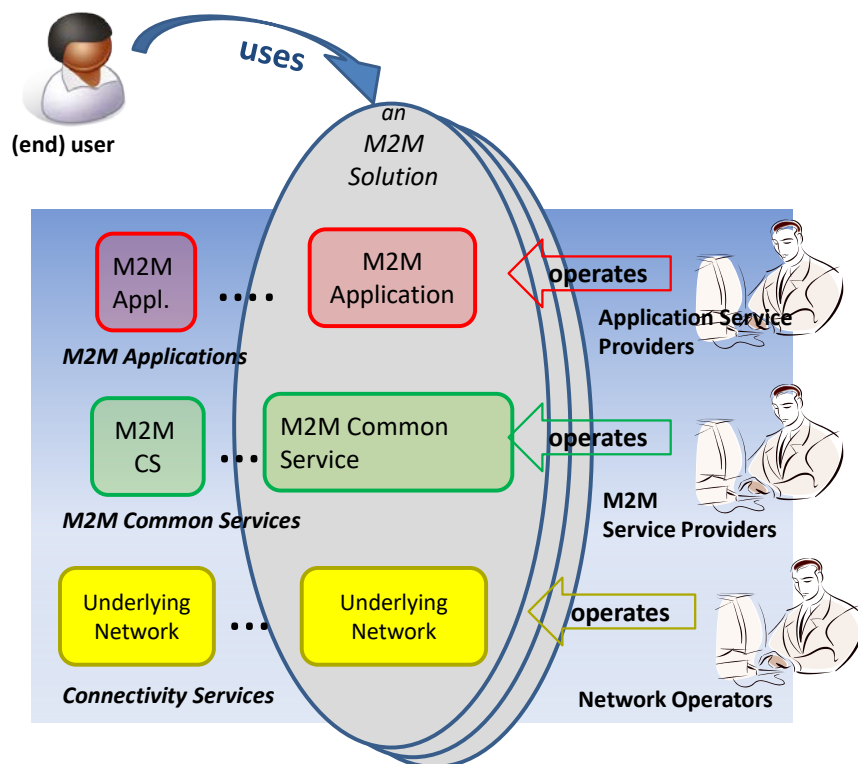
(end) user

uses

an
M2M
Solution

M2M
Appl.

....

M2M
Application

operates

Application Service
Providers

M2M Applications

M2M
CS

....

M2M Common
Service

operates

M2M
Service Providers

M2M Common Services

Underlying
Network

....

Underlying
Network

operates

Connectivity Services

Network Operators